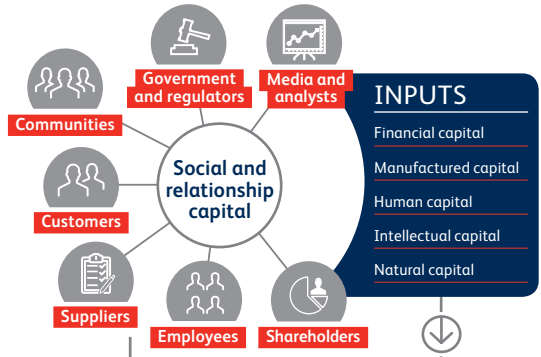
Government and regulators

Media and analysts

Communities

Social and relationship capital

Customers

Suppliers

Employees

Shareholders

INPUTS

Financial capital

Manufactured capital

Human capital

Intellectual capital

Natural capital